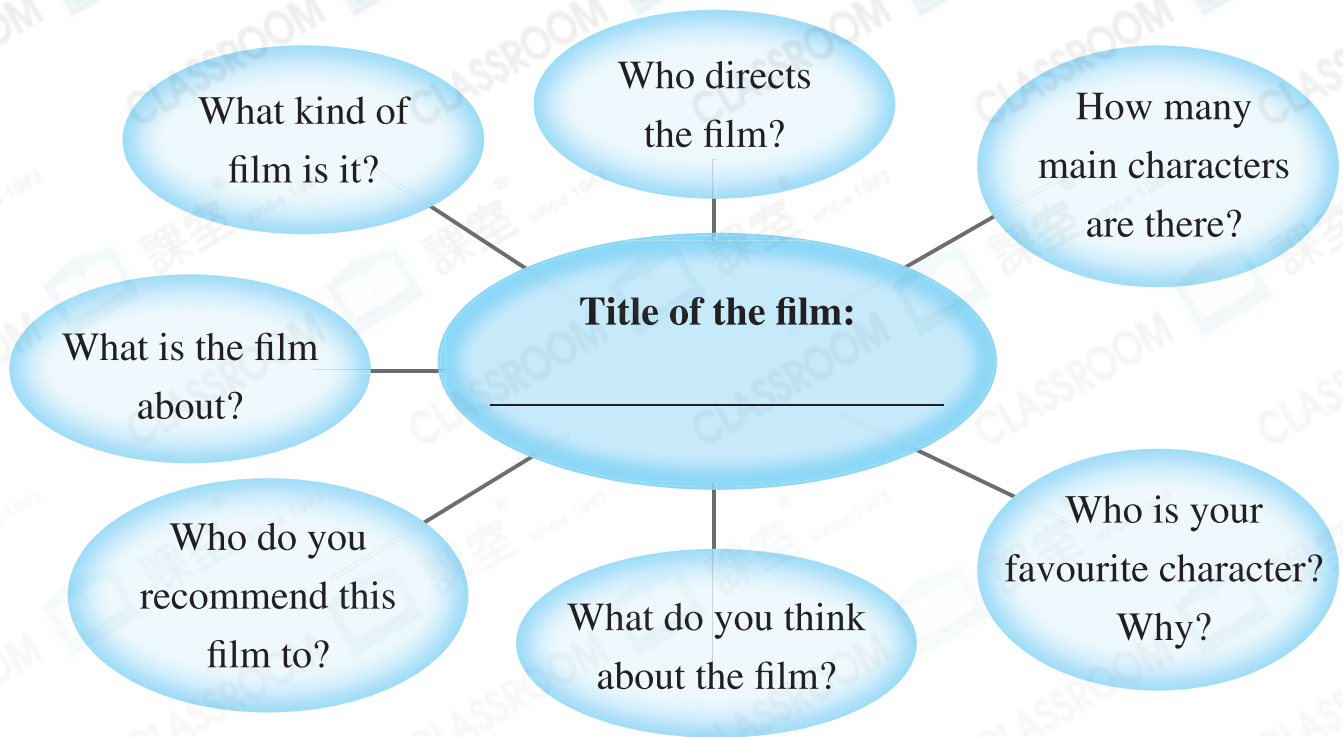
Who directs the film?

What kind of film is it?

How many main characters are there?

Title of the film:

______________________

What is the film about?

Who do you recommend this film to?

What do you think about the film?

Who is your favourite character? Why?